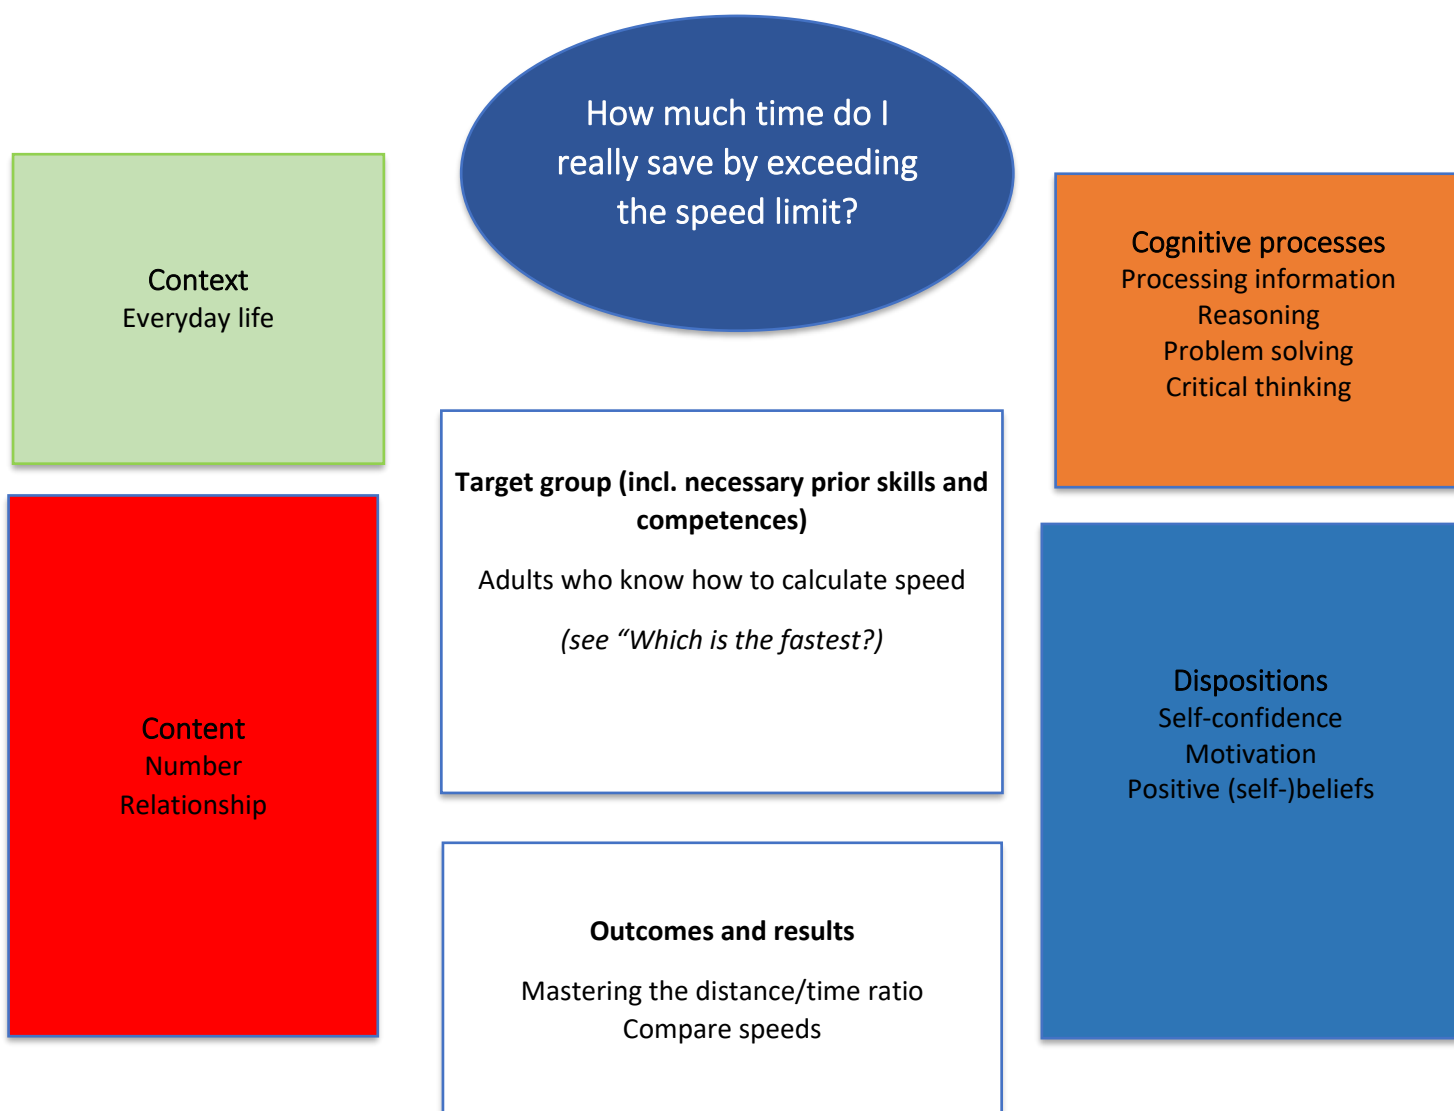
How much time do I really save by exceeding the speed limit?

Context
Everyday life

Cognitive processes
Processing information
Reasoning
Problem solving
Critical thinking

Target group (incl. necessary prior skills and competences)

Adults who know how to calculate speed

(see "Which is the fastest?)

Content
Number
Relationship

Dispositions
Self-confidence
Motivation
Positive (self-)beliefs

Outcomes and results

Mastering the distance/time ratio
Compare speeds